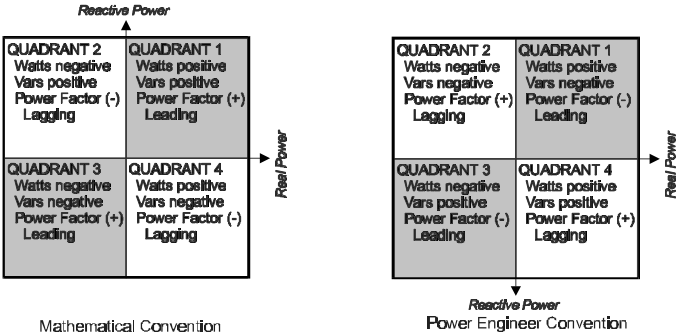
Reactive Power

QUADRANT 2
Watts negative
Vars positive
Power Factor (-)
Lagging

QUADRANT 1
Watts positive
Vars positive
Power Factor (+)
Leading

QUADRANT 3
Watts negative
Vars negative
Power Factor (+)
Leading

QUADRANT 4
Watts positive
Vars negative
Power Factor (-)
Lagging

Real Power

Mathematical Convention

QUADRANT 2
Watts negative
Vars negative
Power Factor (+)
Lagging

QUADRANT 1
Watts positive
Vars negative
Power Factor (-)
Leading

QUADRANT 3
Watts negative
Vars positive
Power Factor (-)
Leading

QUADRANT 4
Watts positive
Vars positive
Power Factor (+)
Lagging

Real Power

Reactive Power

Power Engineer Convention